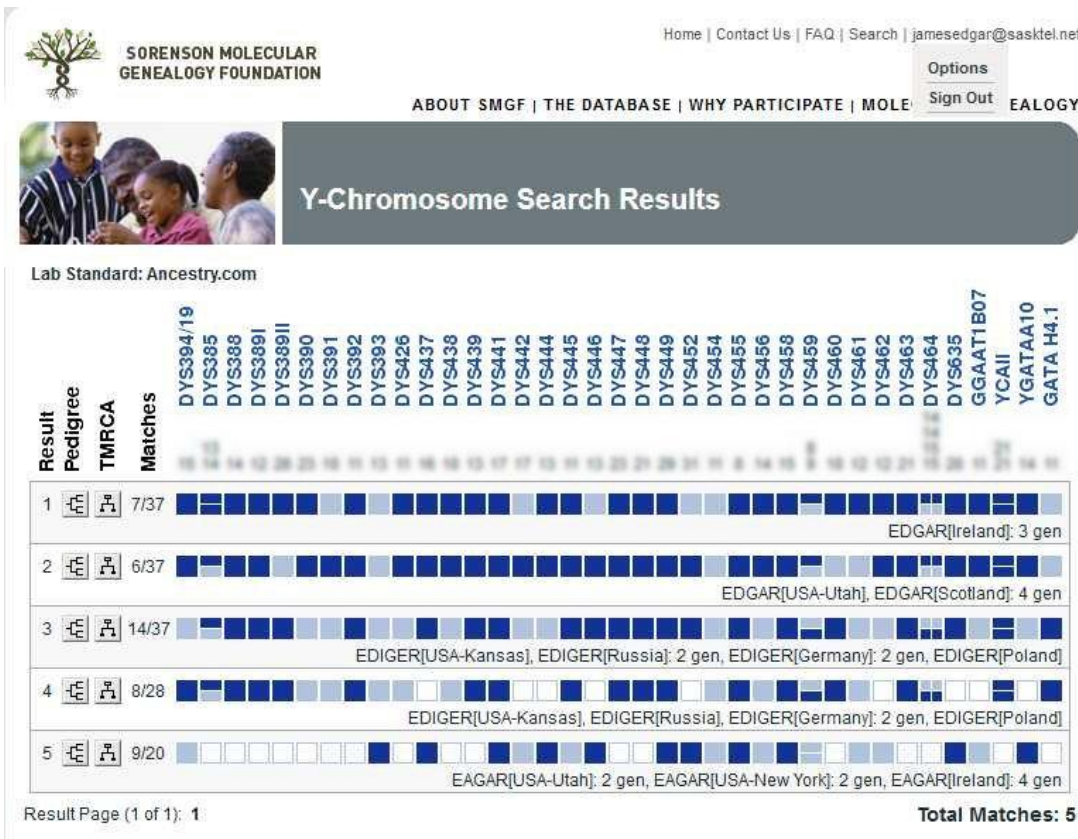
SORENSON MOLECULAR GENEALOGY FOUNDATION

Home | Contact Us | FAQ | Search | jamesedgar@sasktel.net

Options
Sign Out

ABOUT SMGF | THE DATABASE | WHY PARTICIPATE | MOLE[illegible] EALOGY

Y-Chromosome Search Results

Lab Standard: Ancestry.com

Result Pedigree TMRCA Matches DYS394/19 DYS385 DYS388 DYS389I DYS389II DYS390 DYS391 DYS392 DYS393 DYS426 DYS437 DYS438 DYS439 DYS441 DYS442 DYS444 DYS445 DYS446 DYS447 DYS448 DYS449 DYS452 DYS454 DYS455 DYS456 DYS458 DYS459 DYS460 DYS461 DYS462 DYS463 DYS464 DYS635 GGAAT1B07 YCAII YGATAA10 GATA H4.1

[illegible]

1 7/37
EDGAR[Ireland]: 3 gen

2 6/37
EDGAR[USA-Utah], EDGAR[Scotland]: 4 gen

3 14/37
EDIGER[USA-Kansas], EDIGER[Russia]: 2 gen, EDIGER[Germany]: 2 gen, EDIGER[Poland]

4 8/28
EDIGER[USA-Kansas], EDIGER[Russia], EDIGER[Germany]: 2 gen, EDIGER[Poland]

5 9/20
EAGAR[USA-Utah]: 2 gen, EAGAR[USA-New York]: 2 gen, EAGAR[Ireland]: 4 gen

Result Page (1 of 1): 1

Total Matches: 5